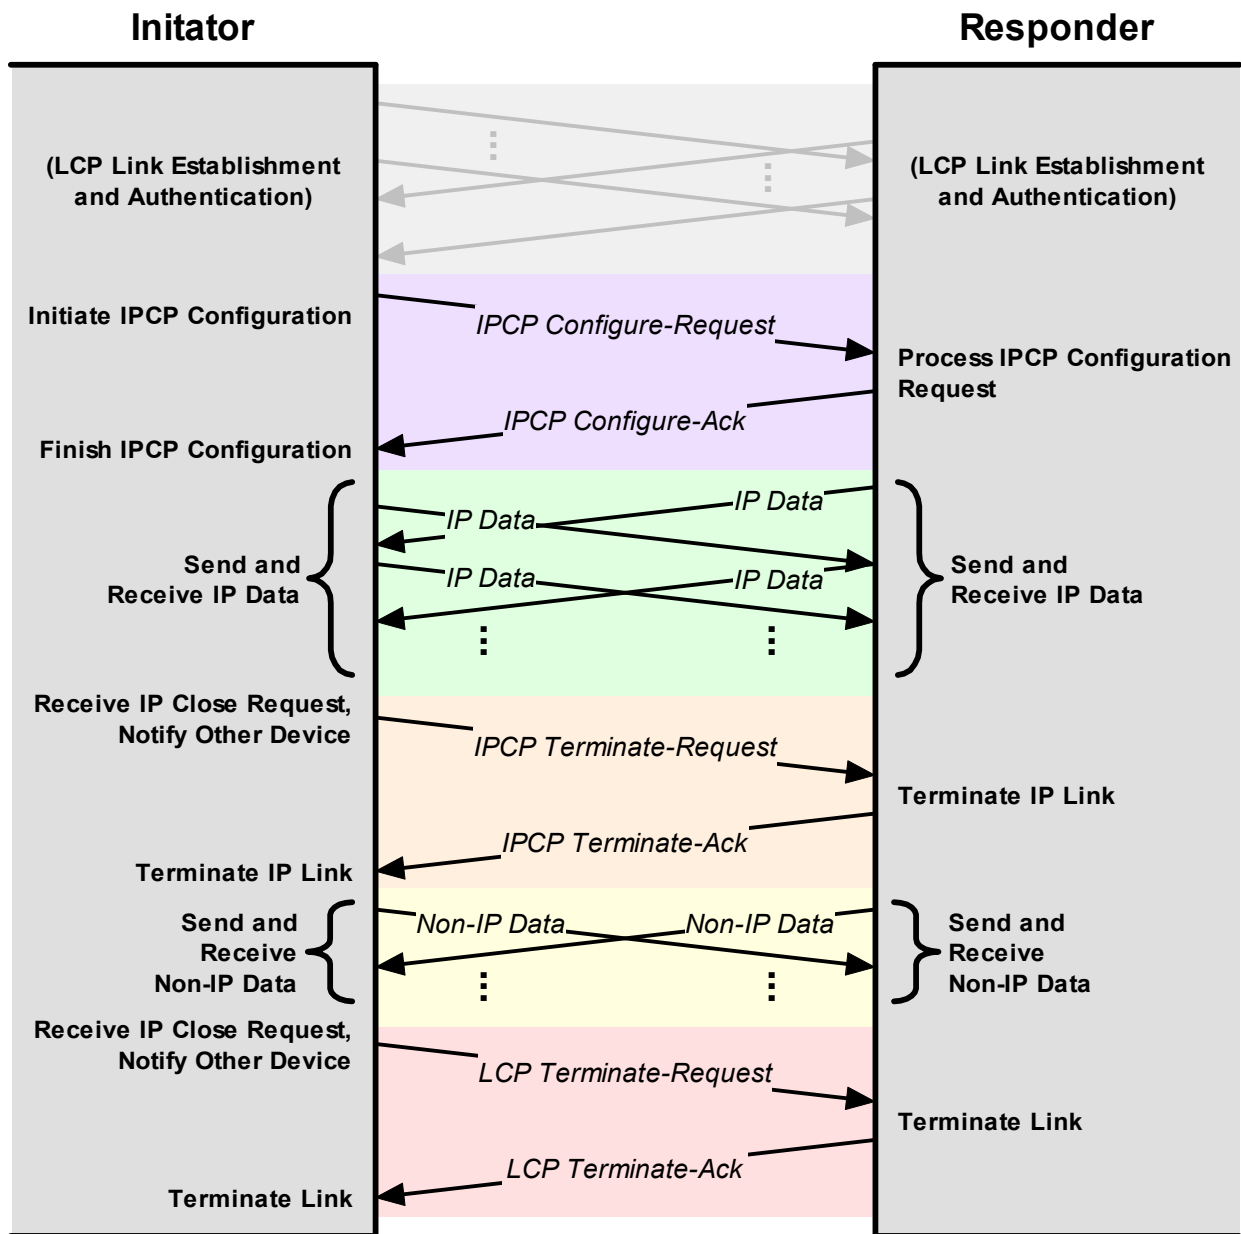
Initator

Responder

(LCP Link Establishment and Authentication)

(LCP Link Establishment and Authentication)

Initiate IPCP Configuration

IPCP Configure-Request

Process IPCP Configuration Request

IPCP Configure-Ack

Finish IPCP Configuration

Send and Receive IP Data

IP Data

IP Data

IP Data

IP Data

Send and Receive IP Data

Receive IP Close Request, Notify Other Device

IPCP Terminate-Request

Terminate IP Link

IPCP Terminate-Ack

Terminate IP Link

Send and Receive Non-IP Data

Non-IP Data

Non-IP Data

Send and Receive Non-IP Data

Receive IP Close Request, Notify Other Device

LCP Terminate-Request

Terminate Link

LCP Terminate-Ack

Terminate Link